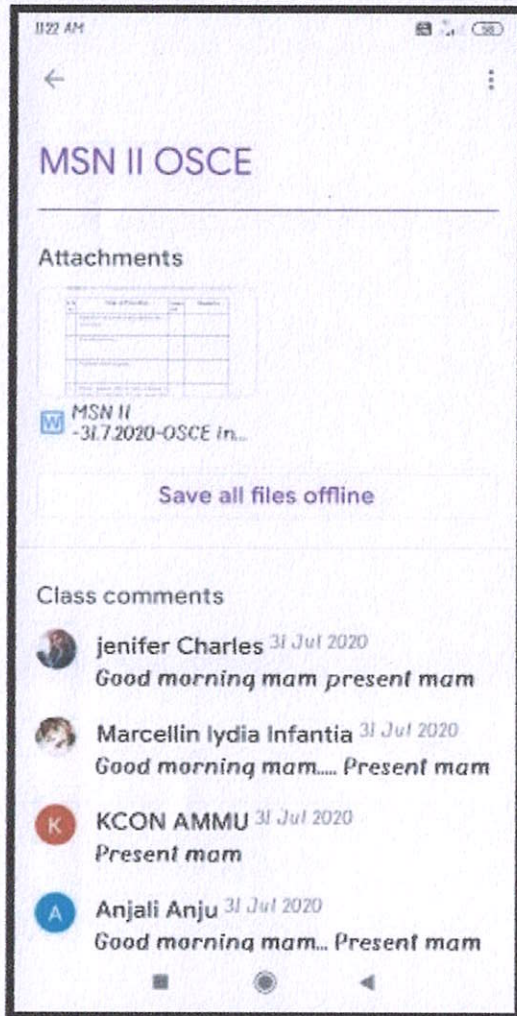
11:22 AM

58

MSN II OSCE

Attachments

MSN II -31.7.2020-OSCE in...

Save all files offline

Class comments

jenifer Charles 31 Jul 2020
Good morning mam present mam

Marcellin lydia Infantia 31 Jul 2020
Good morning mam..... Present mam

K
KCON AMMU 31 Jul 2020
Present mam

A
Anjali Anju 31 Jul 2020
Good morning mam... Present mam